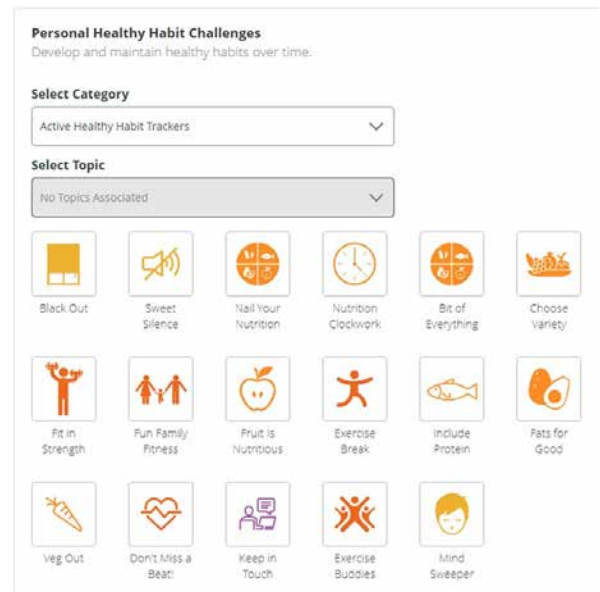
Personal Healthy Habit Challenges
Develop and maintain healthy habits over time.

Select Category

Active Healthy Habit Trackers

Select Topic

No Topics Associated

Black Out

Sweet Silence

Nail Your Nutrition

Nutrition Clockwork

Bit of Everything

Choose Variety

Fit in Strength

Fun Family Fitness

Fruit Is Nutritious

Exercise Break

Include Protein

Fats for Good

Veg Out

Don't Miss a Beat!

Keep in Touch

Exercise Buddies

Mind Sweeper